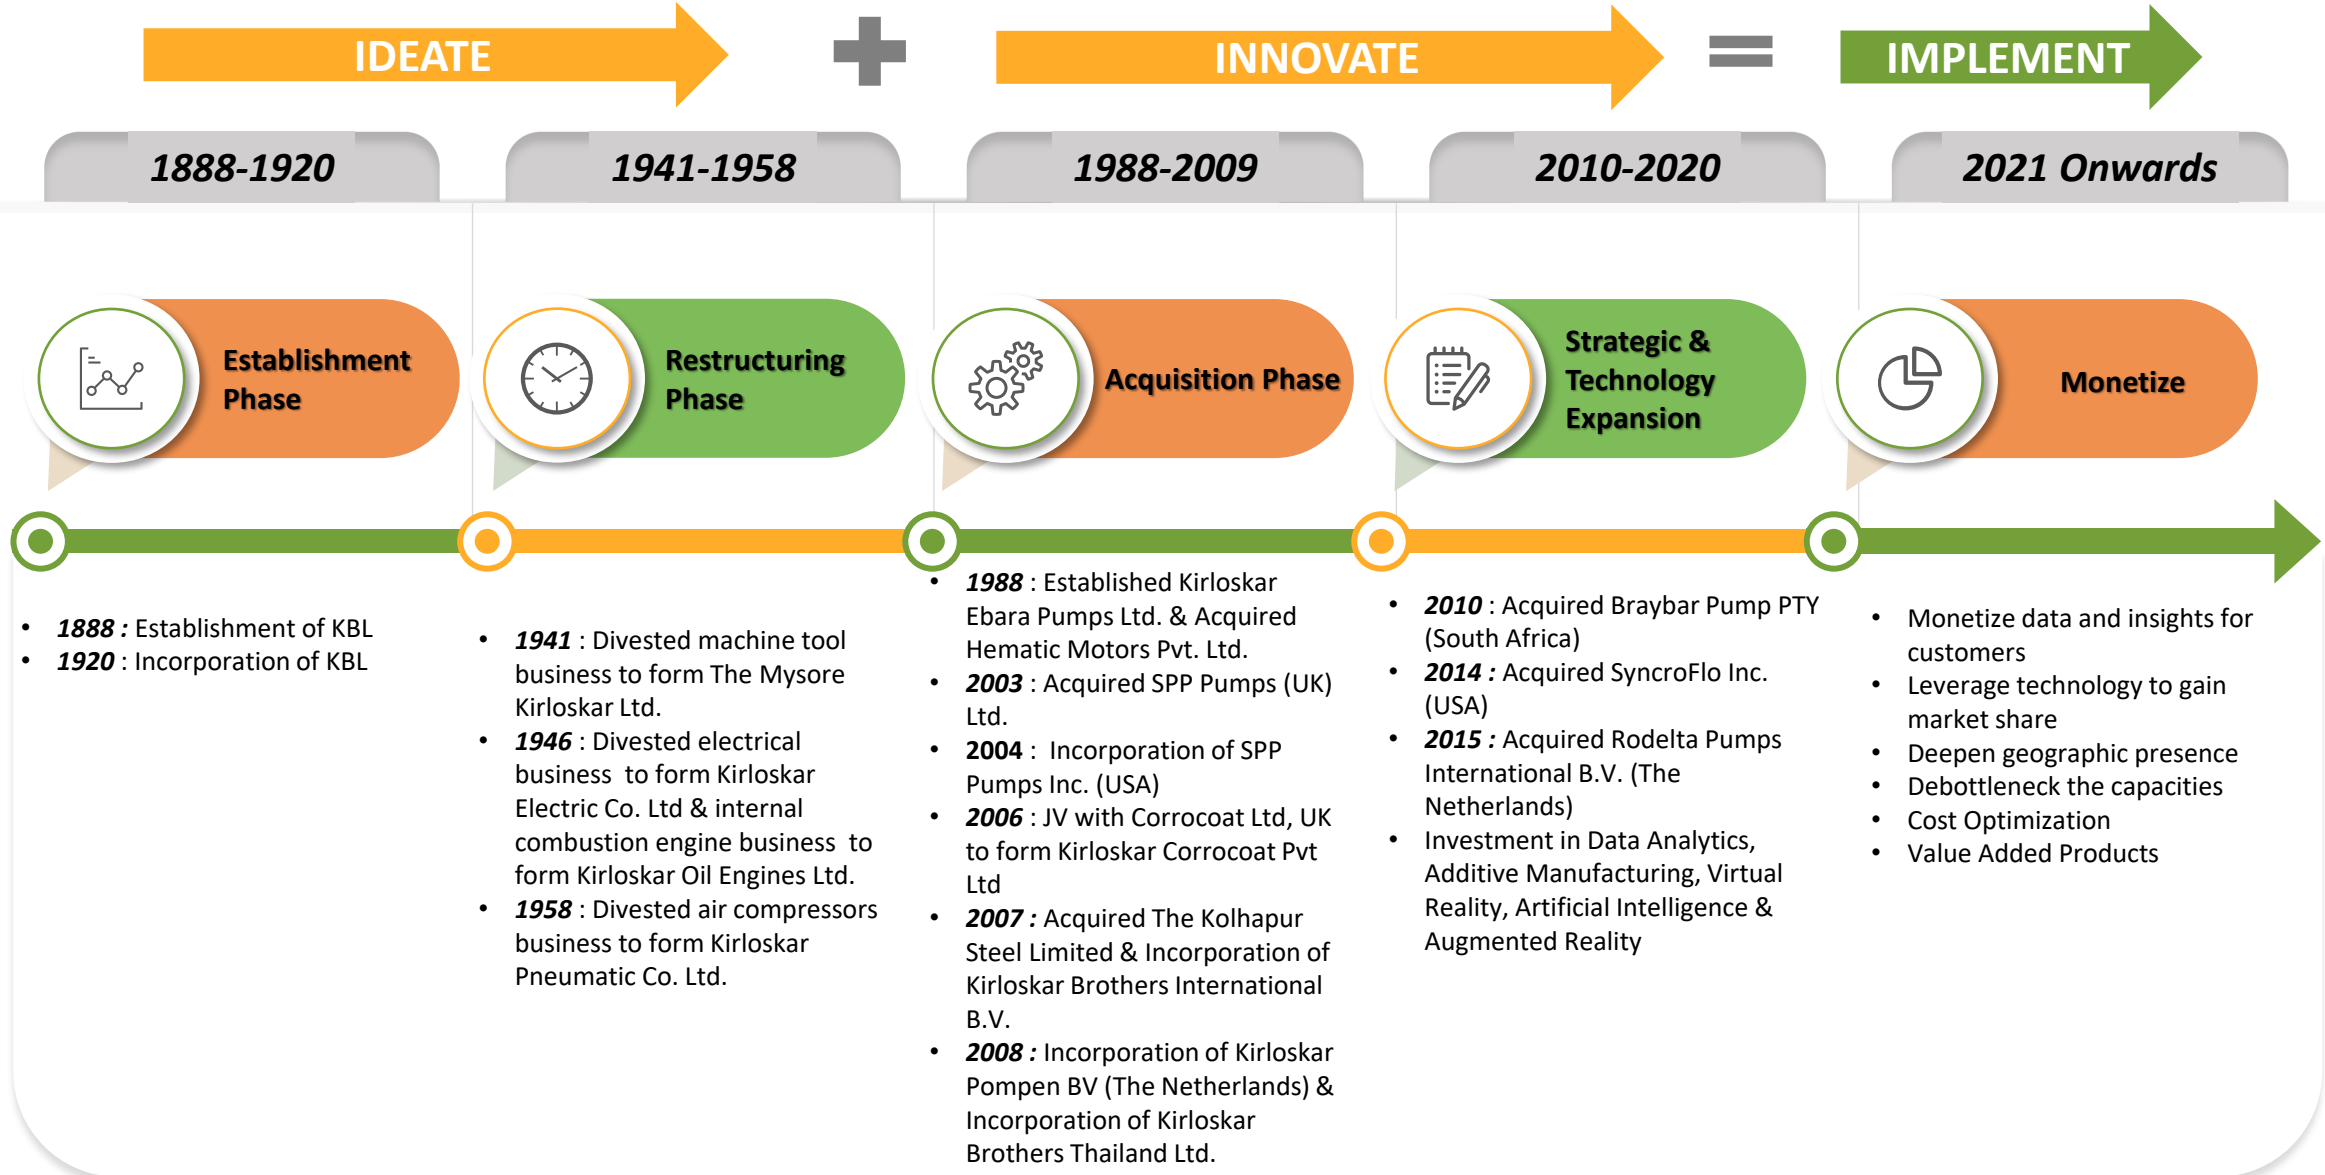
IDEATE + INNOVATE = IMPLEMENT

1888-1920

1941-1958

1988-2009

2010-2020

2021 Onwards

Establishment Phase

Restructuring Phase

Acquisition Phase

Strategic & Technology Expansion

Monetize

- **1888 :** Establishment of KBL
- **1920** : Incorporation of KBL

- **1941** : Divested machine tool business to form The Mysore Kirloskar Ltd.
- **1946** : Divested electrical business to form Kirloskar Electric Co. Ltd & internal combustion engine business to form Kirloskar Oil Engines Ltd.
- **1958** : Divested air compressors business to form Kirloskar Pneumatic Co. Ltd.

- **1988** : Established Kirloskar Ebara Pumps Ltd. & Acquired Hematic Motors Pvt. Ltd.
- **2003** : Acquired SPP Pumps (UK) Ltd.
- **2004** : Incorporation of SPP Pumps Inc. (USA)
- **2006** : JV with Corrocoat Ltd, UK to form Kirloskar Corrocoat Pvt Ltd
- **2007 :** Acquired The Kolhapur Steel Limited & Incorporation of Kirloskar Brothers International B.V.
- **2008 :** Incorporation of Kirloskar Pompen BV (The Netherlands) & Incorporation of Kirloskar Brothers Thailand Ltd.

- **2010** : Acquired Braybar Pump PTY (South Africa)
- **2014 :** Acquired SyncroFlo Inc. (USA)
- **2015 :** Acquired Rodelta Pumps International B.V. (The Netherlands)
- Investment in Data Analytics, Additive Manufacturing, Virtual Reality, Artificial Intelligence & Augmented Reality

- Monetize data and insights for customers
- Leverage technology to gain market share
- Deepen geographic presence
- Debottleneck the capacities
- Cost Optimization
- Value Added Products